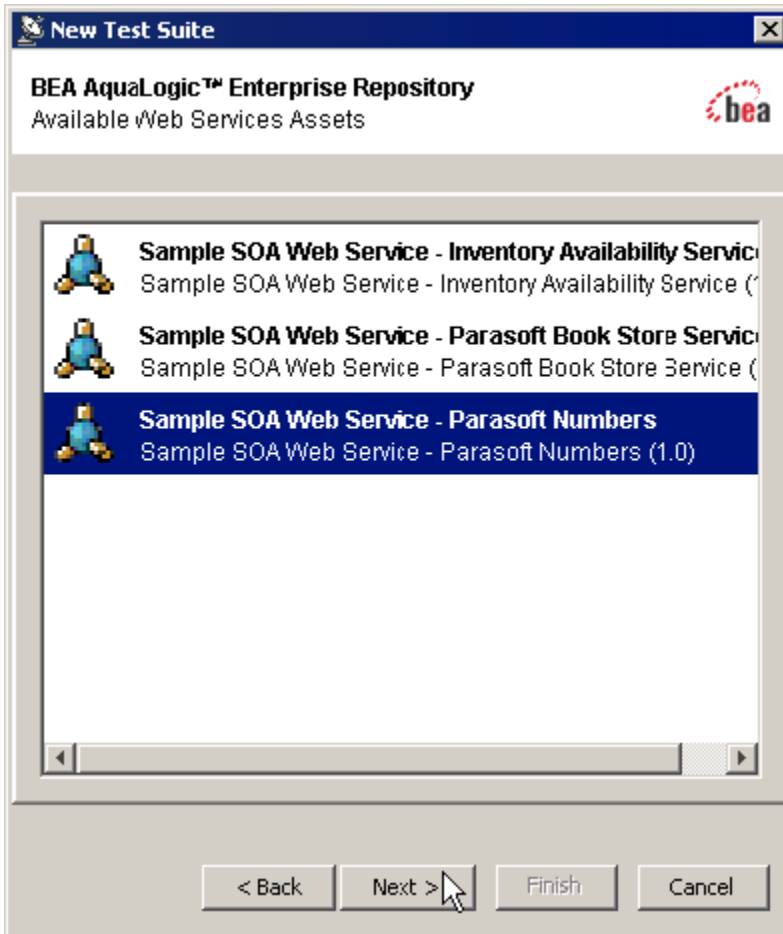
New Test Suite

BEA AquaLogic™ Enterprise Repository
Available Web Services Assets

bea

Sample SOA Web Service - Inventory Availability Servic
Sample SOA Web Service - Inventory Availability Service (

Sample SOA Web Service - Parasoft Book Store Servic
Sample SOA Web Service - Parasoft Book Store Service (

Sample SOA Web Service - Parasoft Numbers
Sample SOA Web Service - Parasoft Numbers (1.0)

< Back | Next > | Finish | Cancel